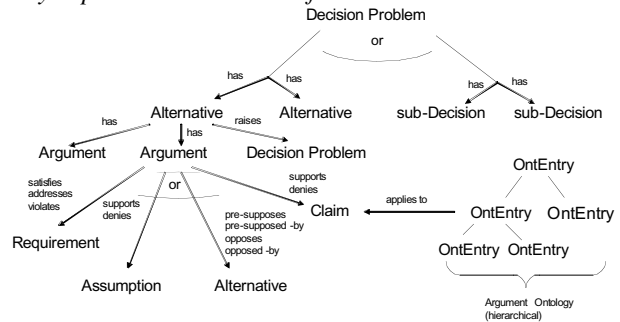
Decision Problem

or

has

has

has

has

Alternative

Alternative

sub-Decision

sub-Decision

has

has

raises

Argument

Argument

Decision Problem

OntEntry

satisfies
addresses
violates

supports
denies

or

supports
denies

applies to

Claim

OntEntry

OntEntry

pre-supposes
pre-supposed -by
opposes
opposed -by

Requirement

OntEntry

OntEntry

Assumption

Alternative

Argument Ontology
(hierarchical)